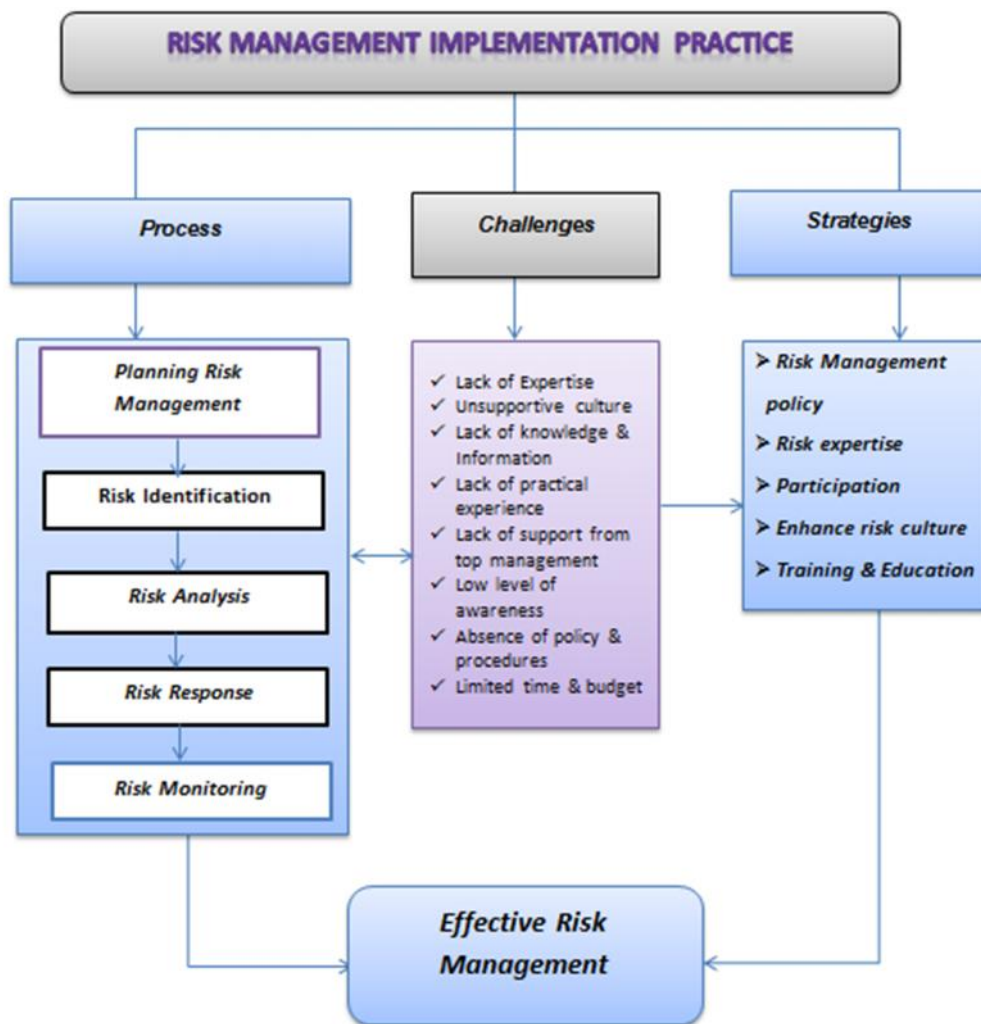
RISK MANAGEMENT IMPLEMENTATION PRACTICE

Process

Challenges

Strategies

Planning Risk Management

Risk Identification

Risk Analysis

Risk Response

Risk Monitoring

✓ Lack of Expertise
✓ Unsupportive culture
✓ Lack of knowledge & Information
✓ Lack of practical experience
✓ Lack of support from top management
✓ Low level of awareness
✓ Absence of policy & procedures
✓ Limited time & budget

➢ Risk Management policy
➢ Risk expertise
➢ Participation
➢ Enhance risk culture
➢ Training & Education

Effective Risk Management